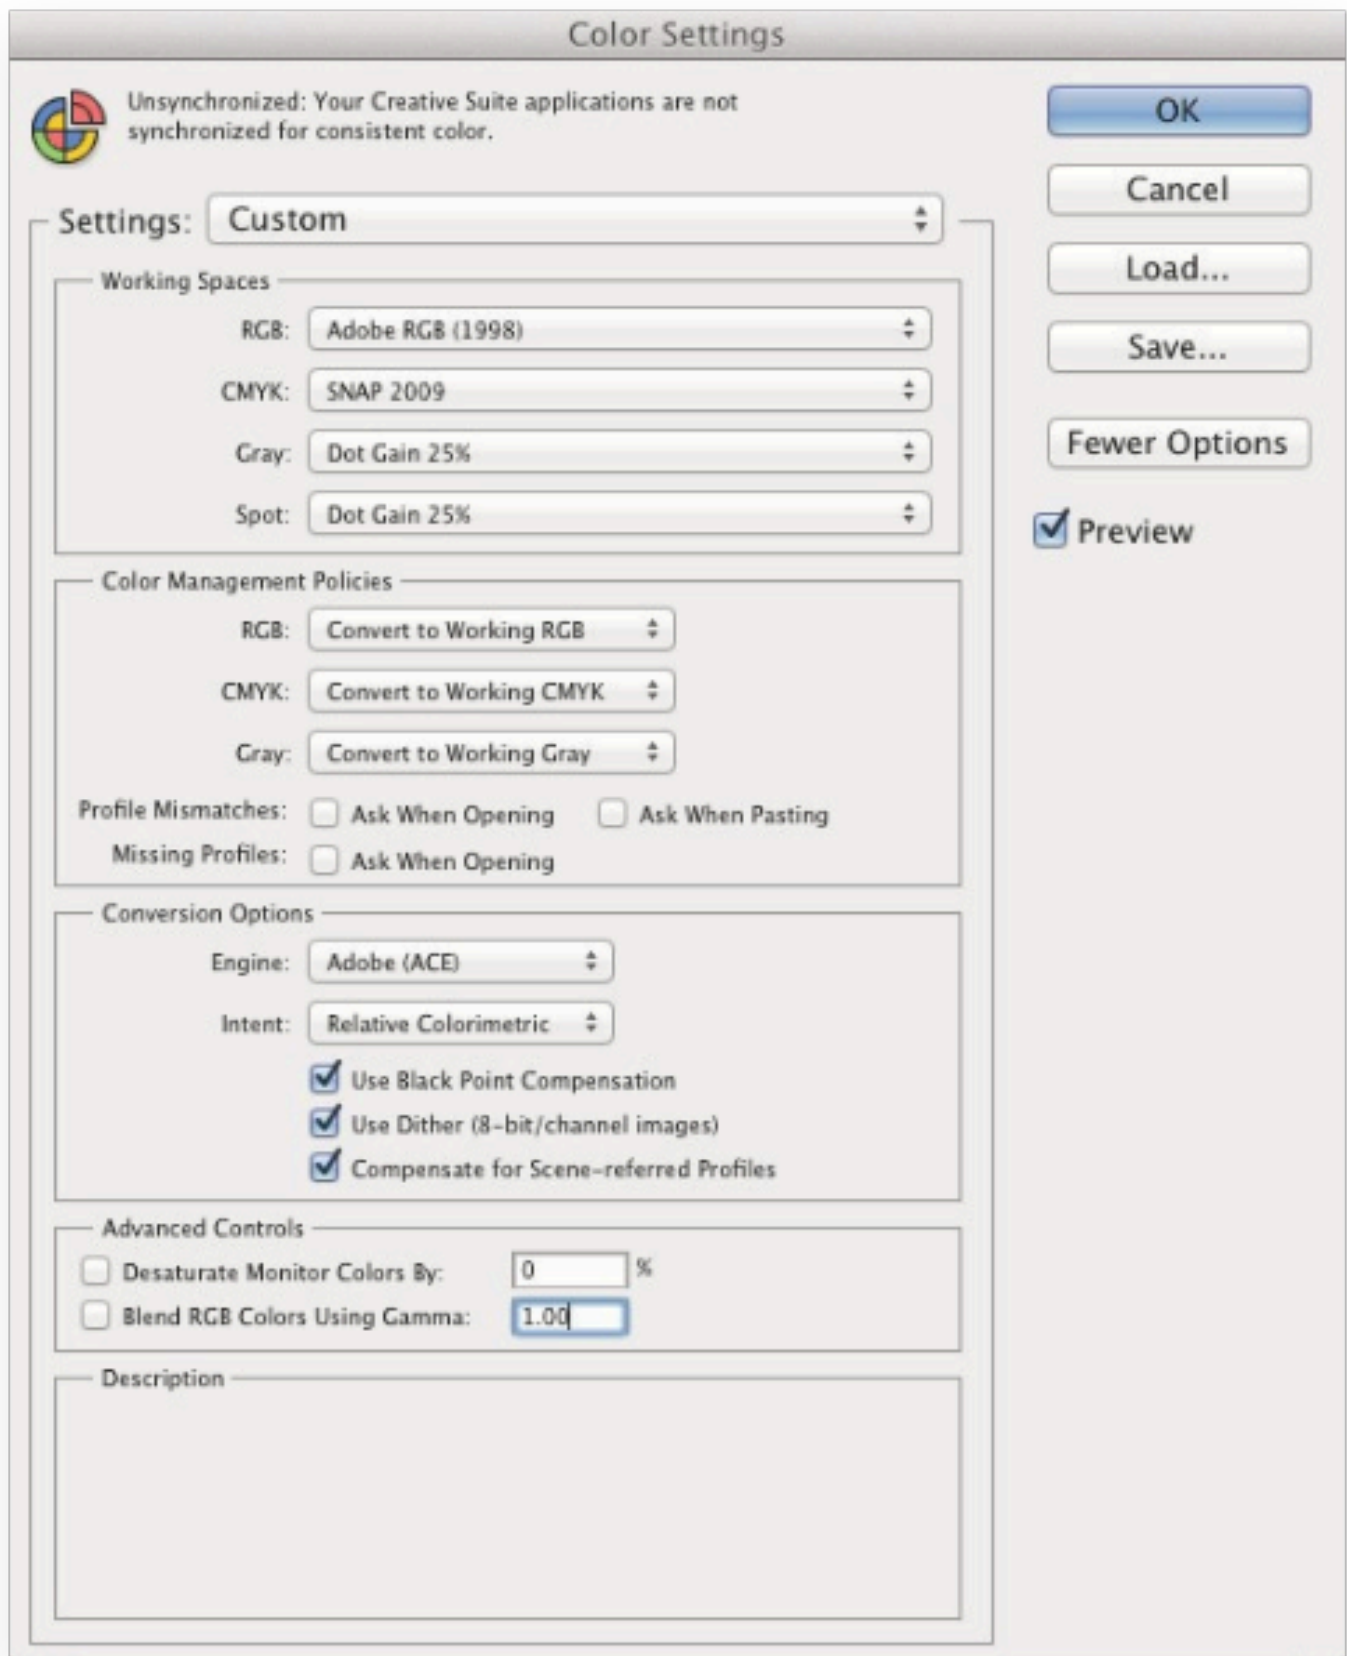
Color Settings

Unsynchronized: Your Creative Suite applications are not synchronized for consistent color.

OK

Cancel

Load...

Save...

Fewer Options

Preview

Settings: Custom

Working Spaces

RGB: Adobe RGB (1998)

CMYK: SNAP 2009

Gray: Dot Gain 25%

Spot: Dot Gain 25%

Color Management Policies

RGB: Convert to Working RGB

CMYK: Convert to Working CMYK

Gray: Convert to Working Gray

Profile Mismatches: Ask When Opening Ask When Pasting

Missing Profiles: Ask When Opening

Conversion Options

Engine: Adobe (ACE)

Intent: Relative Colorimetric

Use Black Point Compensation

Use Dither (8-bit/channel images)

Compensate for Scene-referred Profiles

Advanced Controls

Desaturate Monitor Colors By: 0 %

Blend RGB Colors Using Gamma: 1.00

Description